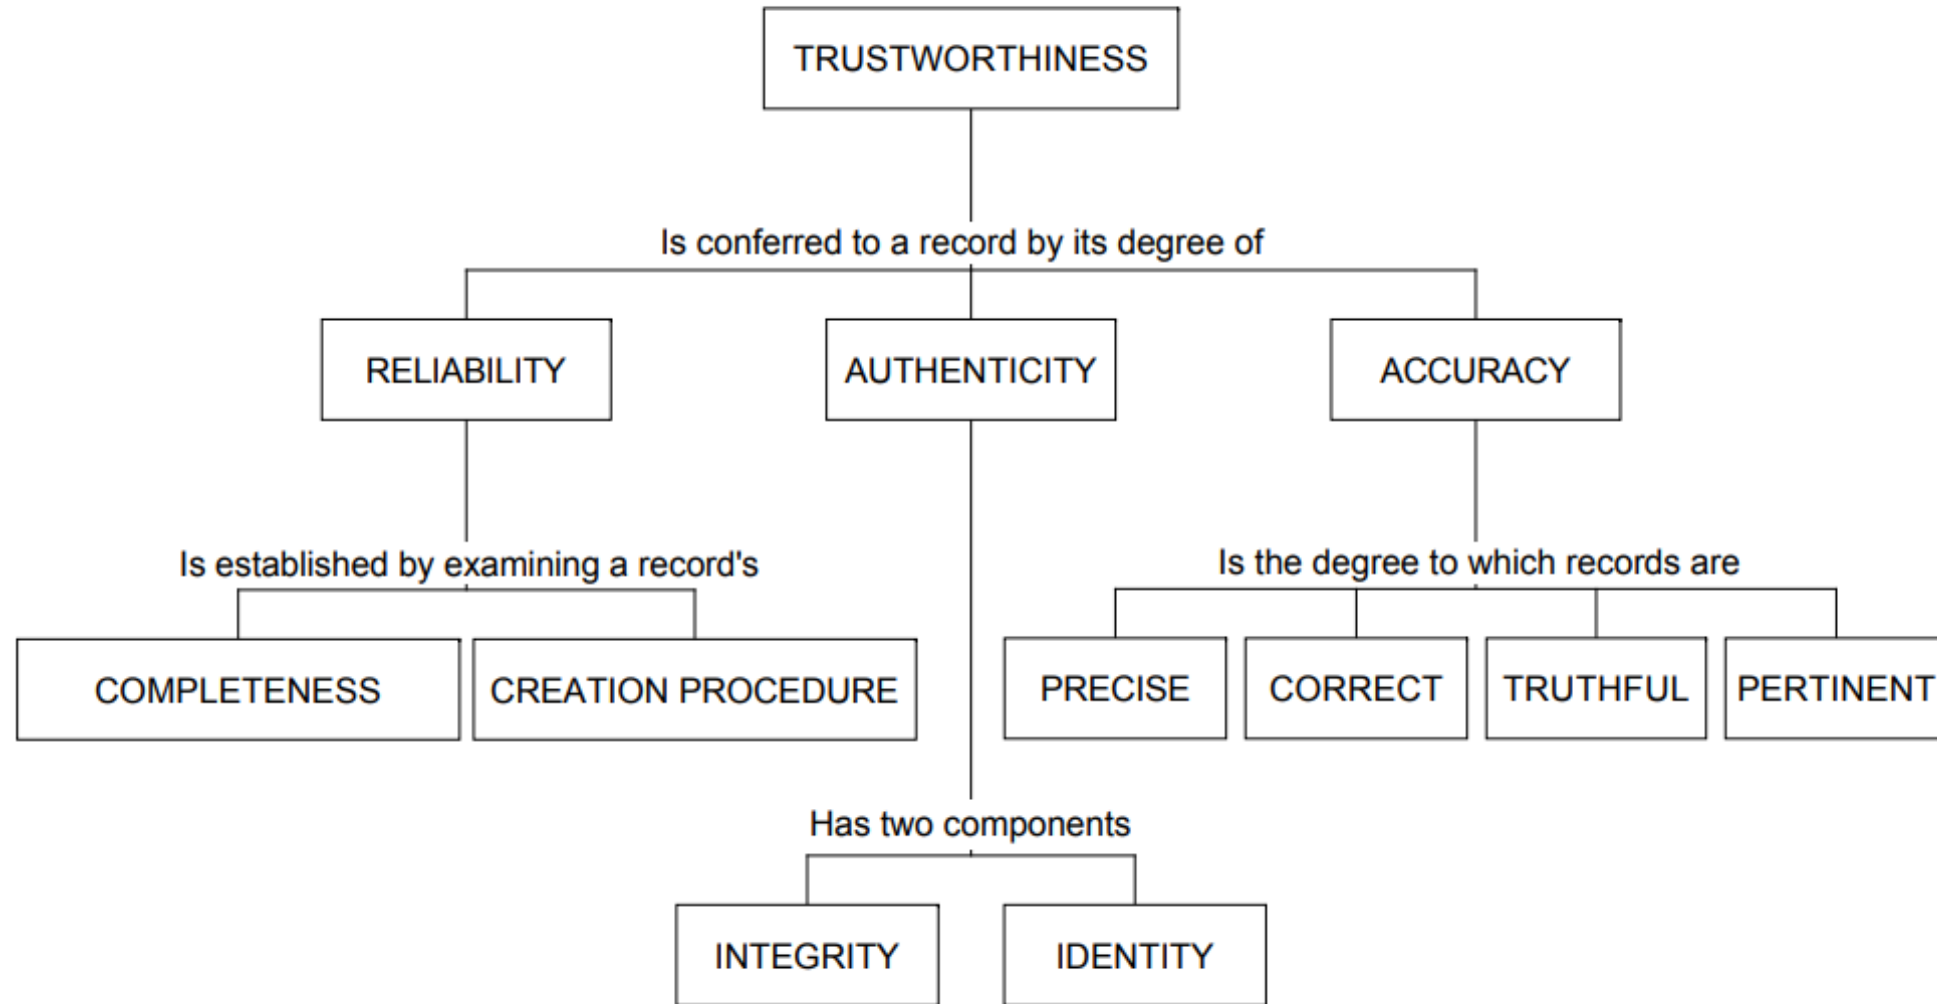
TRUSTWORTHINESS

Is conferred to a record by its degree of

RELIABILITY

AUTHENTICITY

ACCURACY

Is established by examining a record's

COMPLETENESS

CREATION PROCEDURE

Is the degree to which records are

PRECISE

CORRECT

TRUTHFUL

PERTINENT

Has two components

INTEGRITY

IDENTITY